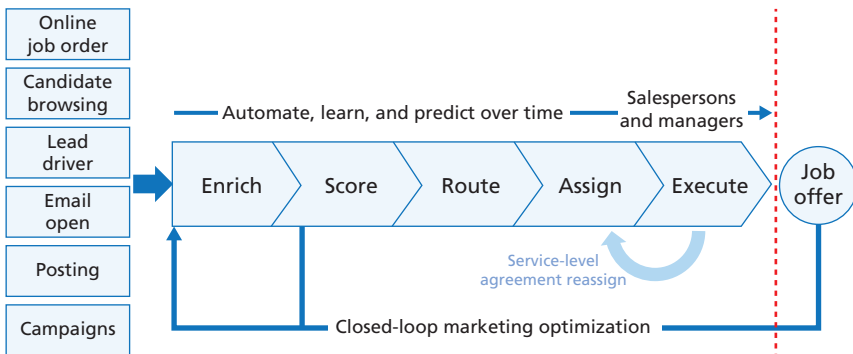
Online job order

Candidate browsing

Lead driver

Email open

Posting

Campaigns

Automate, learn, and predict over time

Salespersons and managers

Enrich

Score

Route

Assign

Execute

Job offer

Service-level agreement reassign

Closed-loop marketing optimization